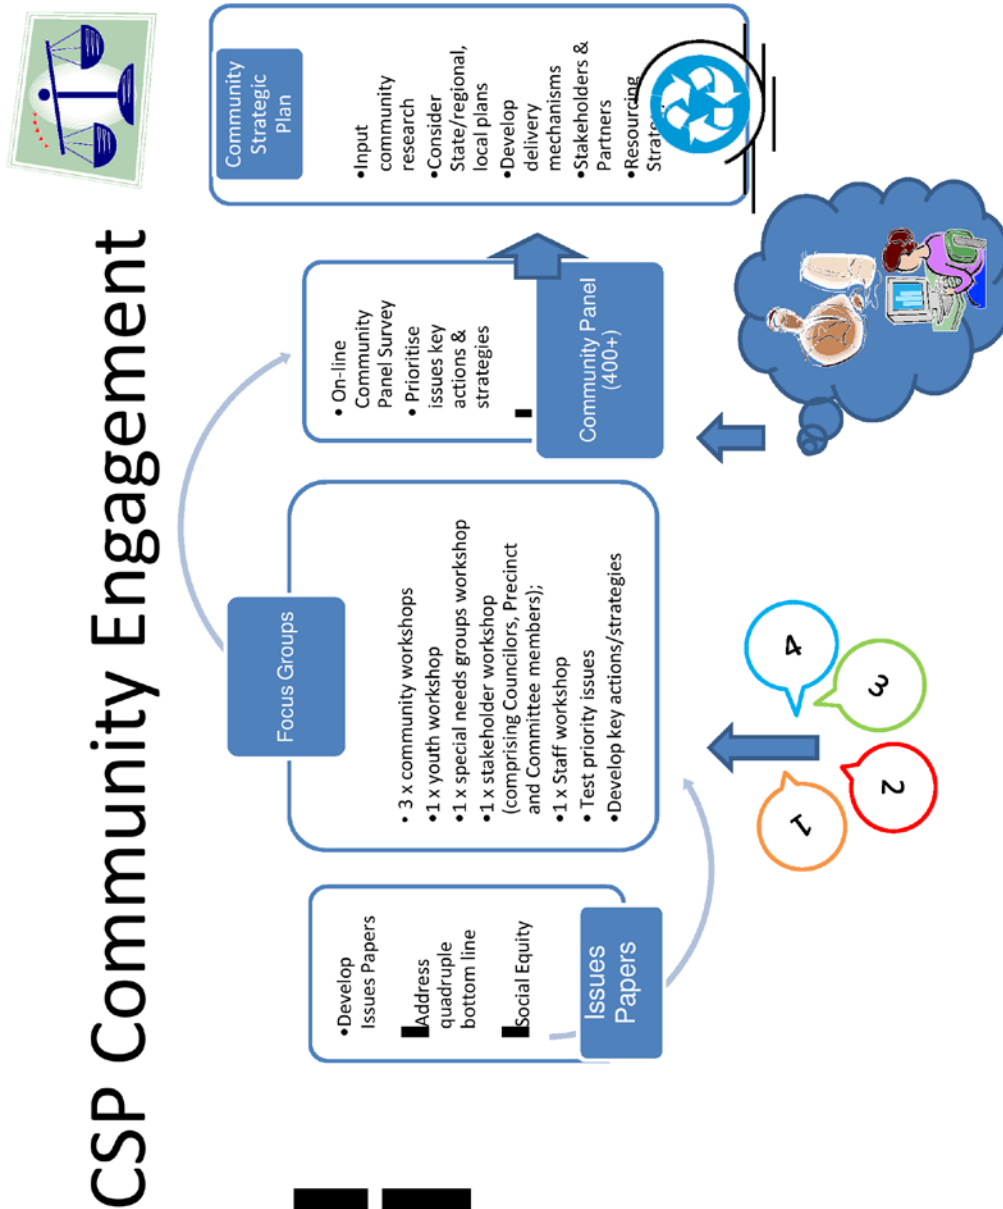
CSP Community Engagement

Issues Papers

•Develop Issues Papers
Address quadruple bottom line
Social Equity

Focus Groups

• 3 x community workshops
•1 x youth workshop
•1 x special needs groups workshop
•1 x stakeholder workshop (comprising Councilors, Precinct and Committee members);
•1 x Staff workshop
• Test priority issues
•Develop key actions/strategies

Community Panel (400+)

• On-line Community Panel Survey
• Prioritise issues key actions & strategies

Community Strategic Plan

•Input community research
•Consider State/regional, local plans
•Develop delivery mechanisms
•Stakeholders & Partners
•Resourcing Strate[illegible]

1
2
3
4